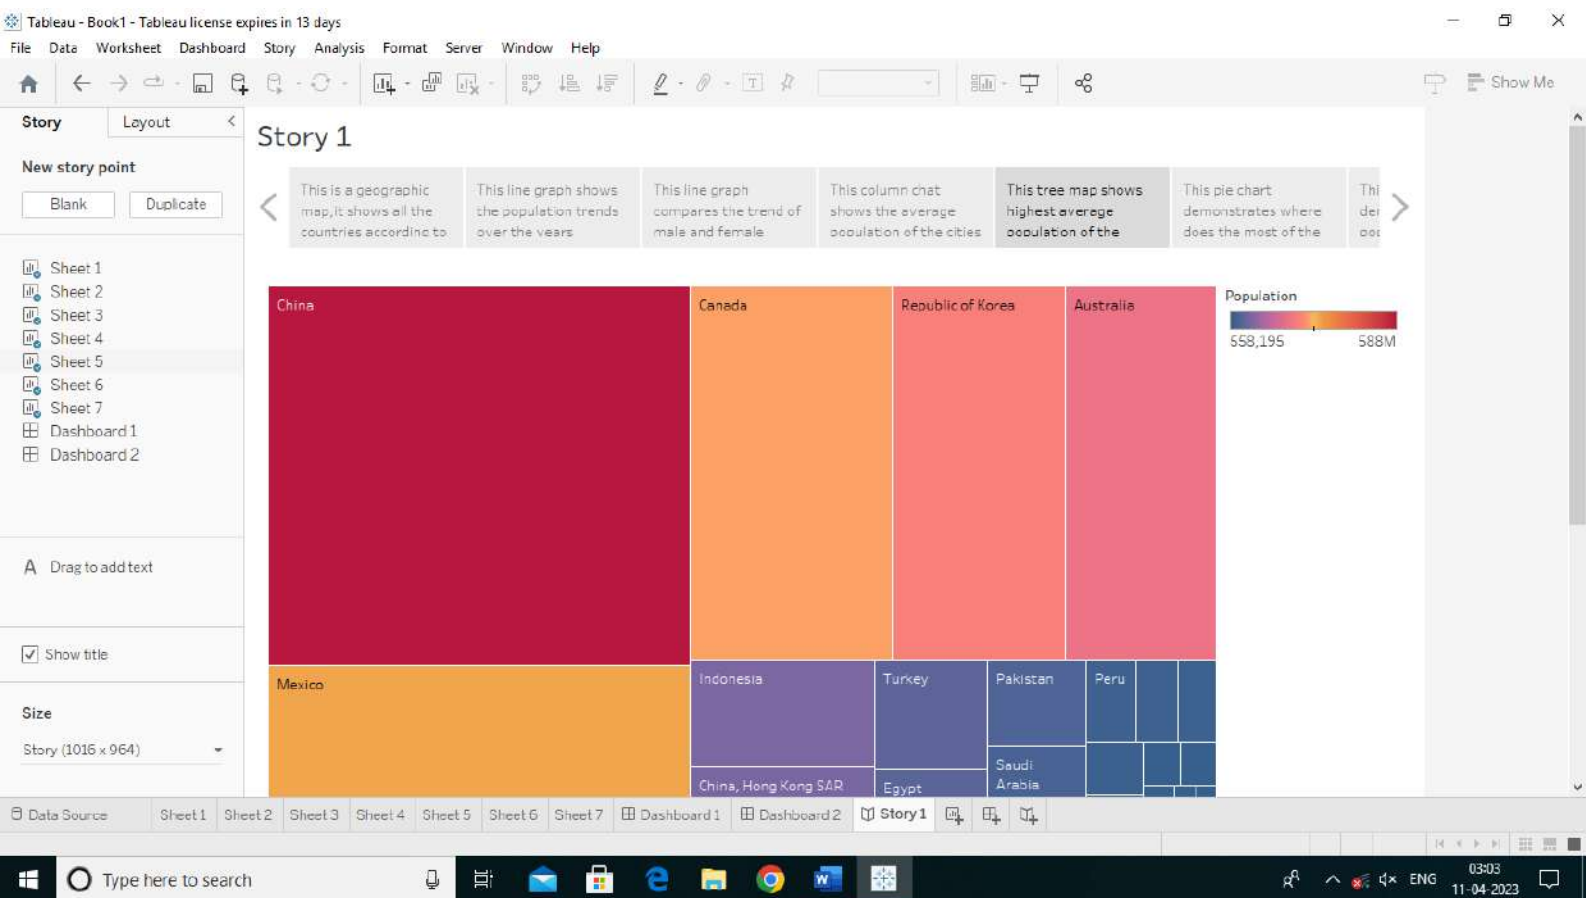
Tableau - Book1 - Tableau license expires in 13 days

File Data Worksheet Dashboard Story Analysis Format Server Window Help

Show Me

Story Layout

New story point

Blank Duplicate

Sheet 1
Sheet 2
Sheet 3
Sheet 4
Sheet 5
Sheet 6
Sheet 7
Dashboard 1
Dashboard 2

Drag to add text

Show title

Size

Story (1016 x 964)

Story 1

This is a geographic map,it shows all the countries according to

This line graph shows the population trends over the years

This line graph compares the trend of male and female

This column chat shows the average population of the cities

This tree map shows highest avereage population of the

This pie chart demonstrates where does the most of the

Thi de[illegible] oo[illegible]

China

Canada

Republic of Korea

Australia

Mexico

Indonesia

Turkey

Pakistan

Peru

China, Hong Kong SAR

Egypt

Saudi Arabia

Population

558,195

588M

Data Source Sheet 1 Sheet 2 Sheet 3 Sheet 4 Sheet 5 Sheet 6 Sheet 7 Dashboard 1 Dashboard 2 Story 1

Type here to search

ENG 03:03 11-04-2023